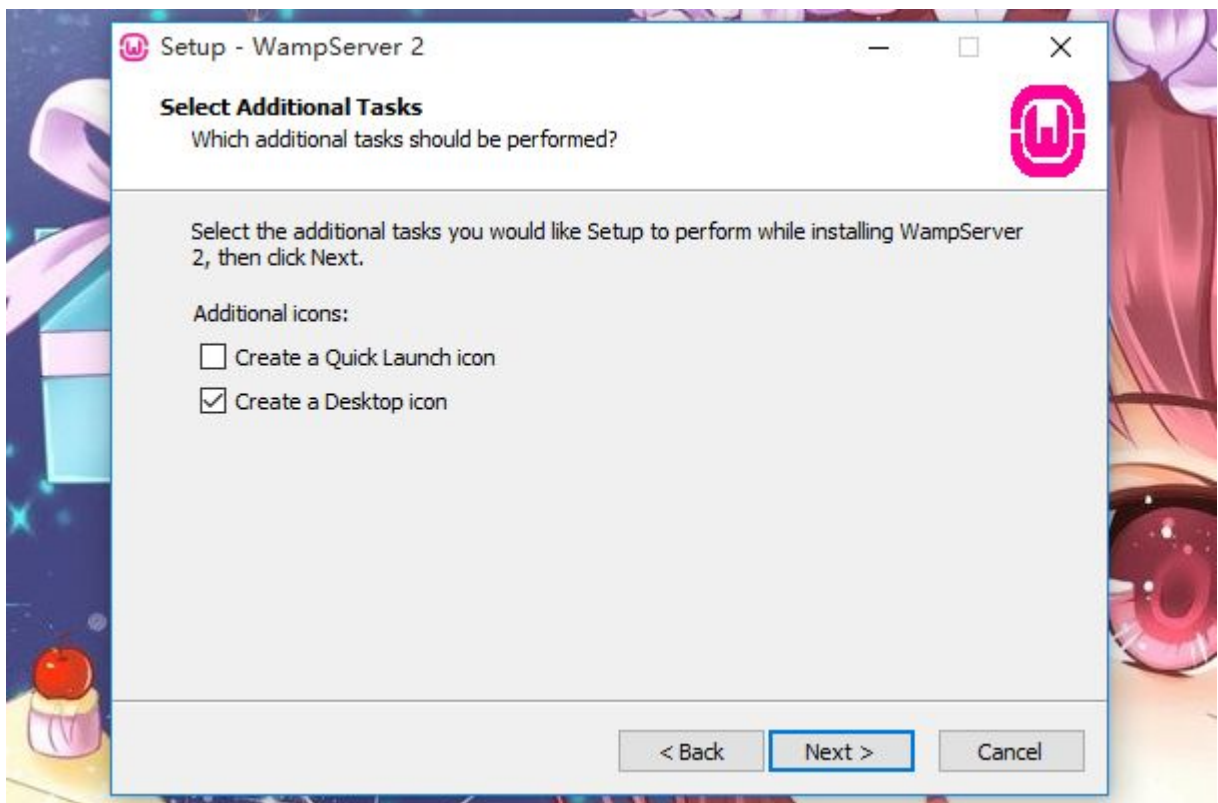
Setup - WampServer 2

Select Additional Tasks
Which additional tasks should be performed?

Select the additional tasks you would like Setup to perform while installing WampServer 2, then click Next.

Additional icons:

Create a Quick Launch icon

Create a Desktop icon

< Back
Next >
Cancel